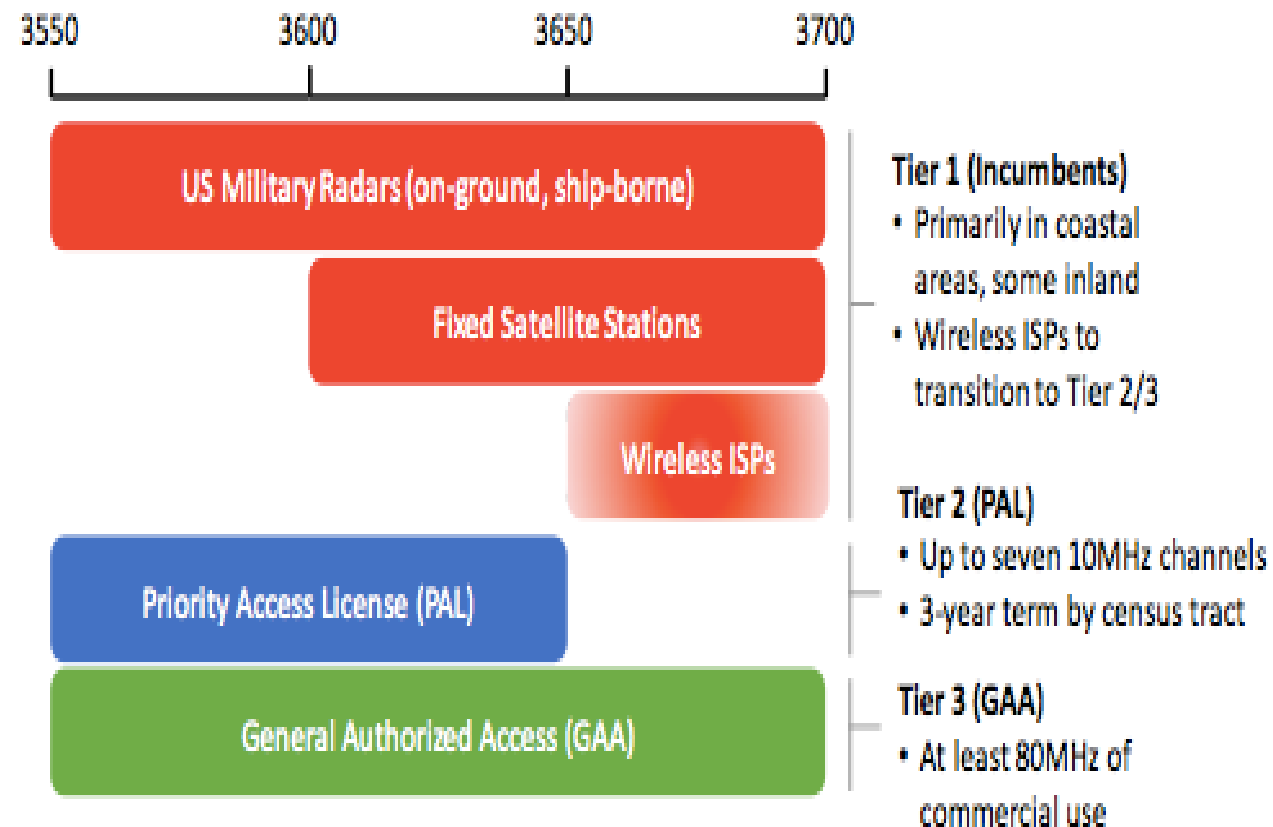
3550 3600 3650 3700

US Military Radars (on-ground, ship-borne)

Fixed Satellite Stations

Wireless ISPs

Priority Access License (PAL)

General Authorized Access (GAA)

Tier 1 (Incumbents)
• Primarily in coastal areas, some inland
• Wireless ISPs to transition to Tier 2/3

Tier 2 (PAL)
• Up to seven 10MHz channels
• 3-year term by census tract

Tier 3 (GAA)
• At least 80MHz of commercial use